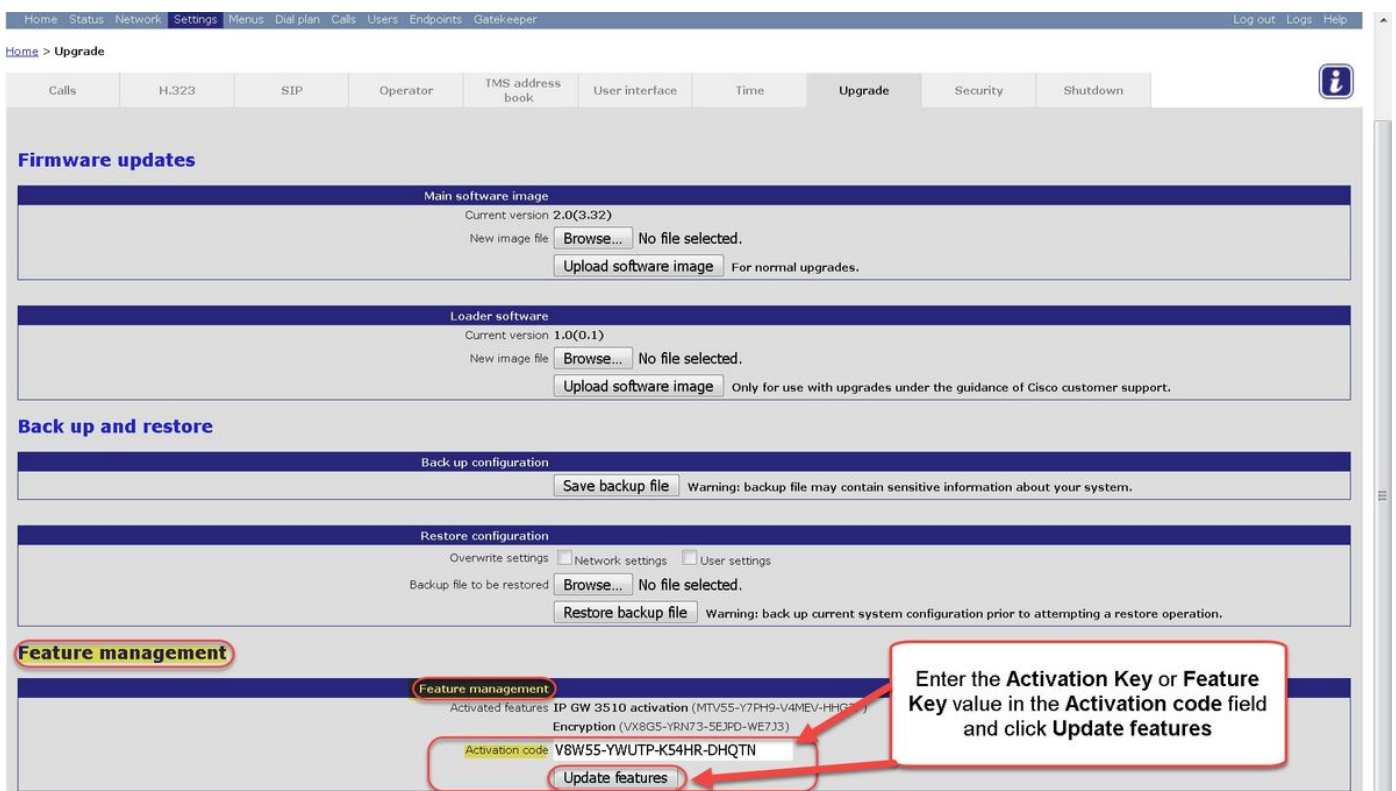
Home Status Network Settings Menus Dial plan Calls Users Endpoints Gatekeeper

Log out Logs Help

Home > Upgrade

| Calls | H.323 | SIP | Operator | TMS address book | User interface | Time | Upgrade | Security | Shutdown |
|---|---|---|---|---|---|---|---|---|---|

i

Firmware updates

Main software image

Current version 2.0(3.32)

New image file Browse... No file selected.

Upload software image For normal upgrades.

Loader software

Current version 1.0(0.1)

New image file Browse... No file selected.

Upload software image Only for use with upgrades under the guidance of Cisco customer support.

Back up and restore

Back up configuration

Save backup file Warning: backup file may contain sensitive information about your system.

Restore configuration

Overwrite settings Network settings User settings

Backup file to be restored Browse... No file selected.

Restore backup file Warning: back up current system configuration prior to attempting a restore operation.

Feature management

Feature management

Activated features IP GW 3510 activation (MTV55-Y7PH9-V4MEV-HHG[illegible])

Encryption (VX8G5-YRN73-5EJPD-WE7J3)

Activation code V8W55-YWUTP-K54HR-DHQTN

Update features

Enter the Activation Key or Feature Key value in the Activation code field and click Update features